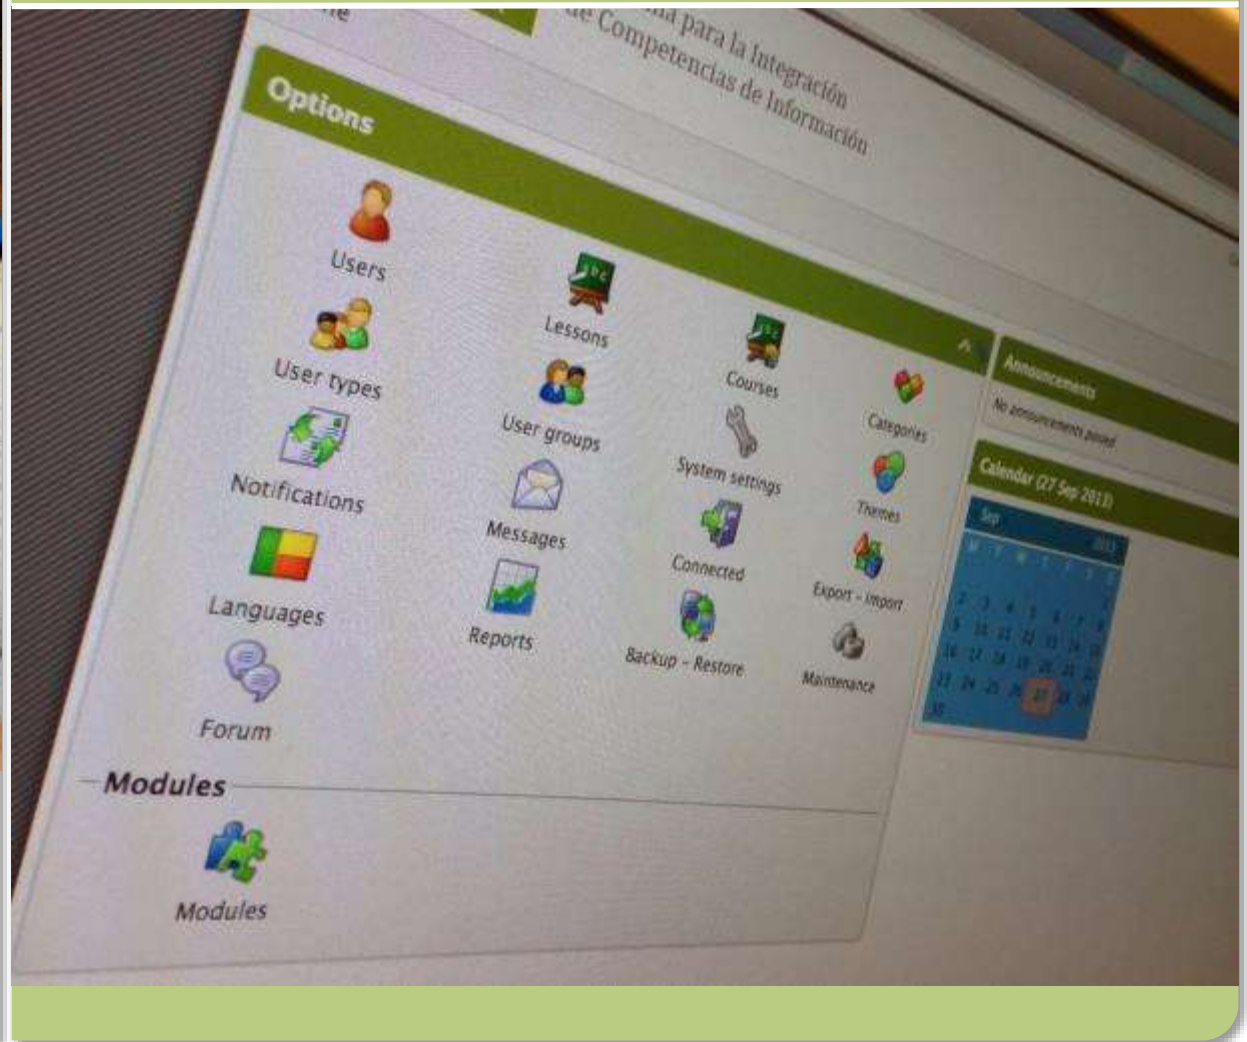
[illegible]ma para la Integración
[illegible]e Competencias de Información

Options

Users
Lessons
Courses
Categories
User types
User groups
System settings
Themes
Notifications
Messages
Connected
Export - Import
Languages
Reports
Backup - Restore
Maintenance
Forum

Modules

Modules

Announcements
No announcements posted

Calendar (27 Sep 2013)
Sep 2013
M T W T F S S
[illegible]